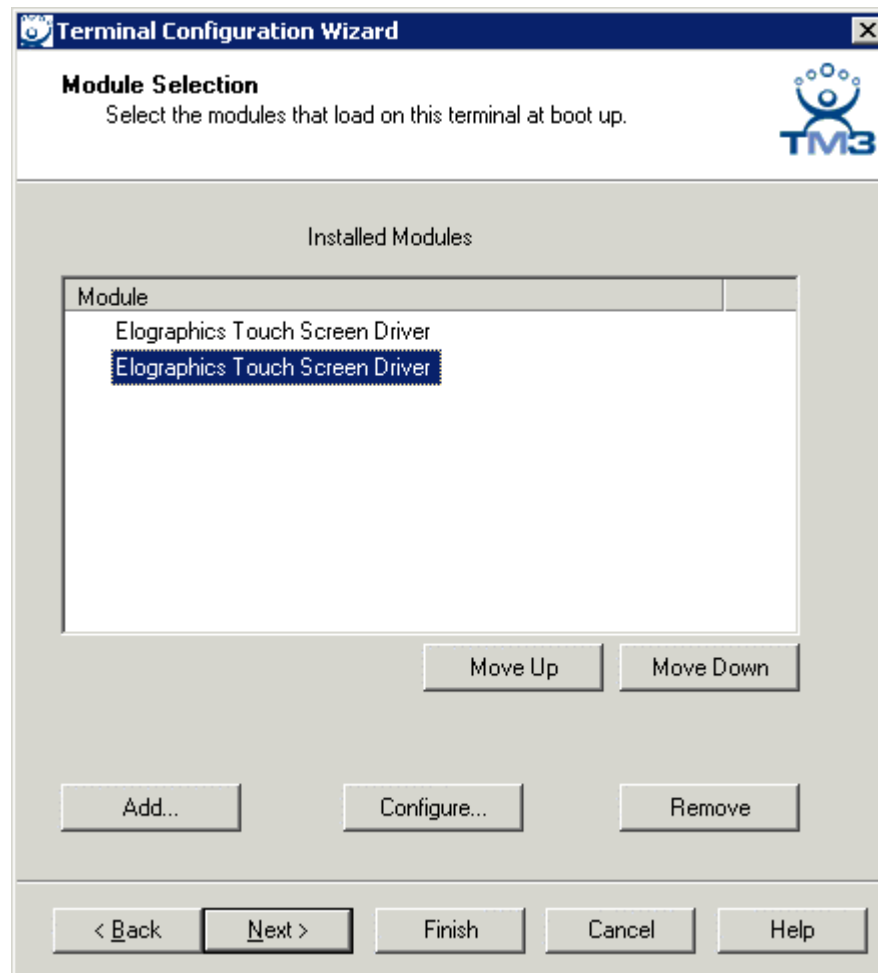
Terminal Configuration Wizard

Module Selection
Select the modules that load on this terminal at boot up.

TM3

Installed Modules

| Module |
|---|
| Elographics Touch Screen Driver |
| Elographics Touch Screen Driver |

Move Up

Move Down

Add...

Configure...

Remove

< Back

Next >

Finish

Cancel

Help